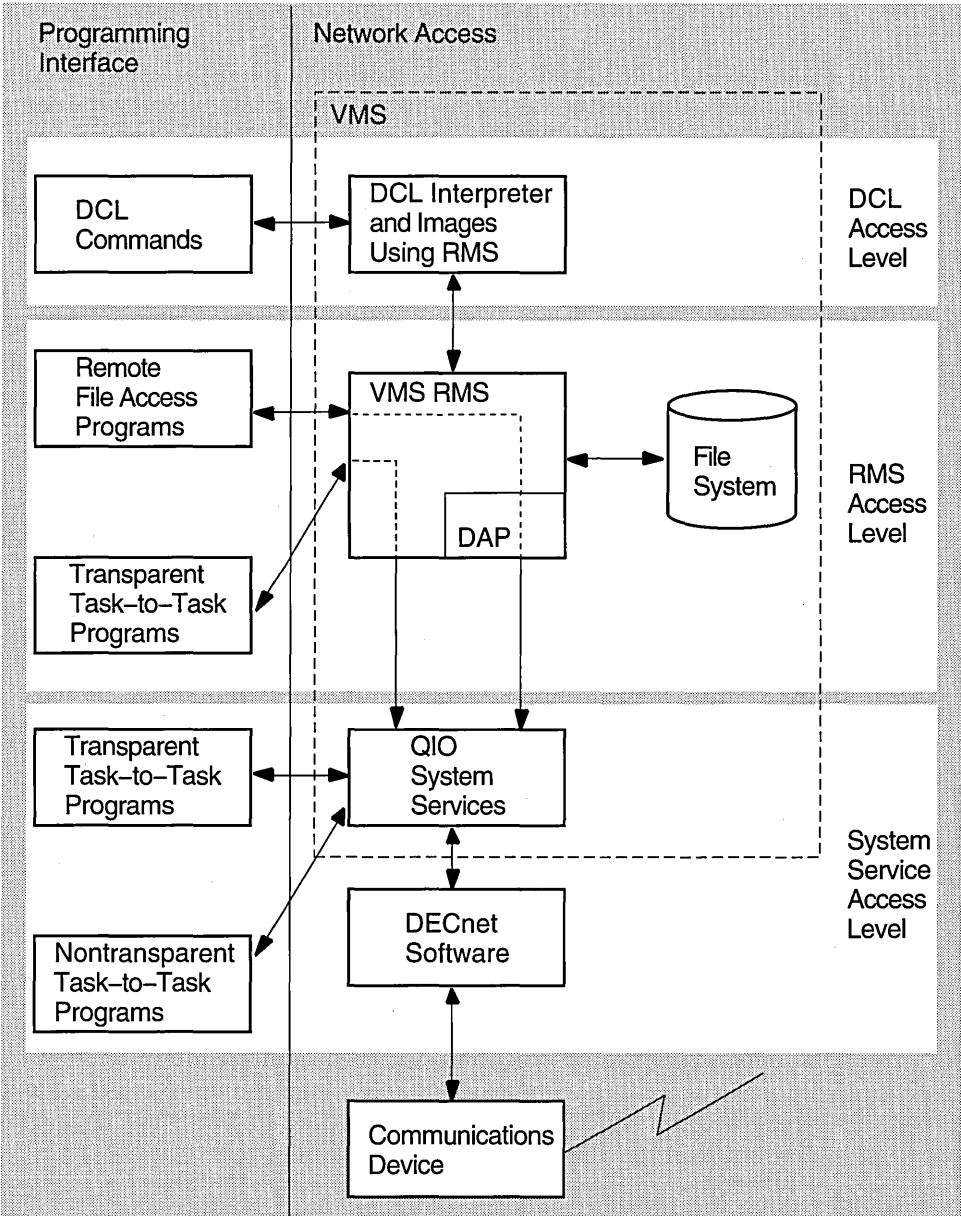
Programming Interface

Network Access

VMS

DCL Commands

DCL Interpreter and Images Using RMS

DCL Access Level

Remote File Access Programs

VMS RMS

File System

DAP

RMS Access Level

Transparent Task–to–Task Programs

Transparent Task–to–Task Programs

QIO System Services

System Service Access Level

DECnet Software

Nontransparent Task–to–Task Programs

Communications Device